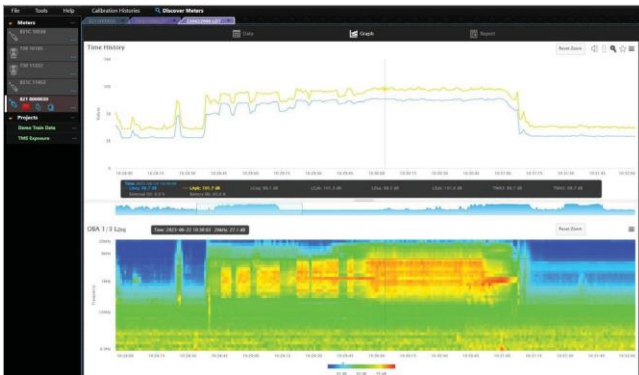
File Tools Help Calibration Histories Discover Meters

Meters

Projects

Dense Train Data

TWA Exposure

Data Graph Report

Time History

Reset Zoom

OBA 1/3 Lin

Time: 2023-06-22 10:30:03 20kHz: 27.1 dB

Reset Zoom

Frequency

20kHz

8kHz

1kHz

100Hz

6.3Hz